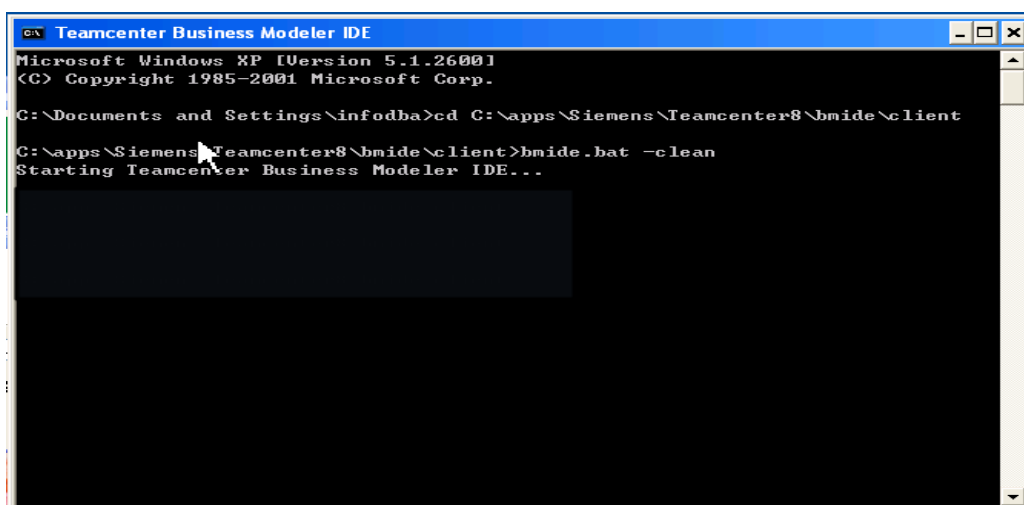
Teamcenter Business Modeler IDE

Microsoft Windows XP [Version 5.1.2600]
(C) Copyright 1985-2001 Microsoft Corp.

C:\Documents and Settings\infodba>cd C:\apps\Siemens\Teamcenter8\bmide\client

C:\apps\Siemens\Teamcenter8\bmide\client>bmide.bat -clean
Starting Teamcenter Business Modeler IDE...